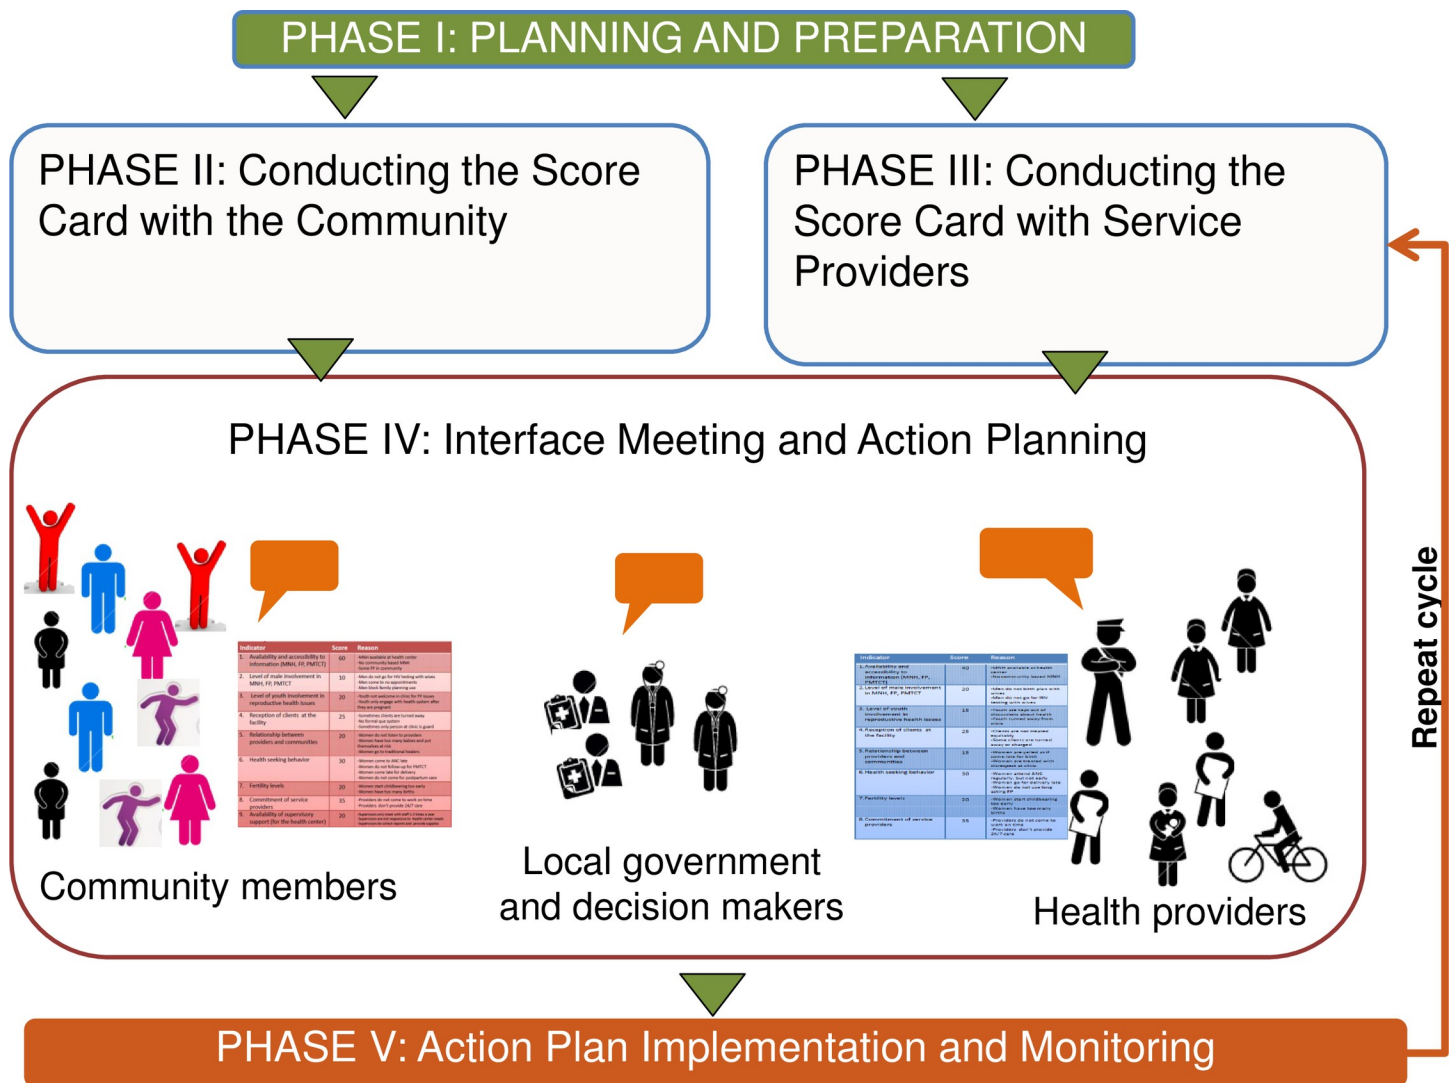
PHASE I: PLANNING AND PREPARATION

PHASE II: Conducting the Score Card with the Community

PHASE III: Conducting the Score Card with Service Providers

PHASE IV: Interface Meeting and Action Planning

| Indicator | Score | Reason |
|---|---|---|
| 1. Availability and accessibility to information (MNH, FP, PMTCT) | 60 | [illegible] |
| 2. Level of male involvement in MNH, FP, PMTCT | 10 | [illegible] |
| 3. Level of youth involvement in reproductive health issues | 20 | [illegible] |
| 4. Reception of clients at the facility | 25 | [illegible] |
| 5. Relationship between providers and communities | 20 | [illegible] |
| 6. Health seeking behavior | 30 | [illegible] |
| 7. Fertility levels | 20 | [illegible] |
| 8. Commitment of service providers | 35 | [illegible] |
| 9. Availability of supervisory support (for the health center) | 20 | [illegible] |

Community members

Local government and decision makers

| Indicator | Score | Reason |
|---|---|---|
| 1. Availability and accessibility to information (MNH, FP, PMTCT) | 40 | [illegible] |
| 2. Level of male involvement in MNH, FP, PMTCT | 20 | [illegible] |
| 3. Level of youth involvement in reproductive health issues | 15 | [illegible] |
| 4. Reception of clients at the facility | 25 | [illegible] |
| 5. Relationship between providers and communities | 15 | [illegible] |
| 6. Health seeking behavior | 50 | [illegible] |
| 7. Fertility levels | 20 | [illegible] |
| 8. Commitment of service providers | 35 | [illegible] |

Health providers

Repeat cycle

PHASE V: Action Plan Implementation and Monitoring